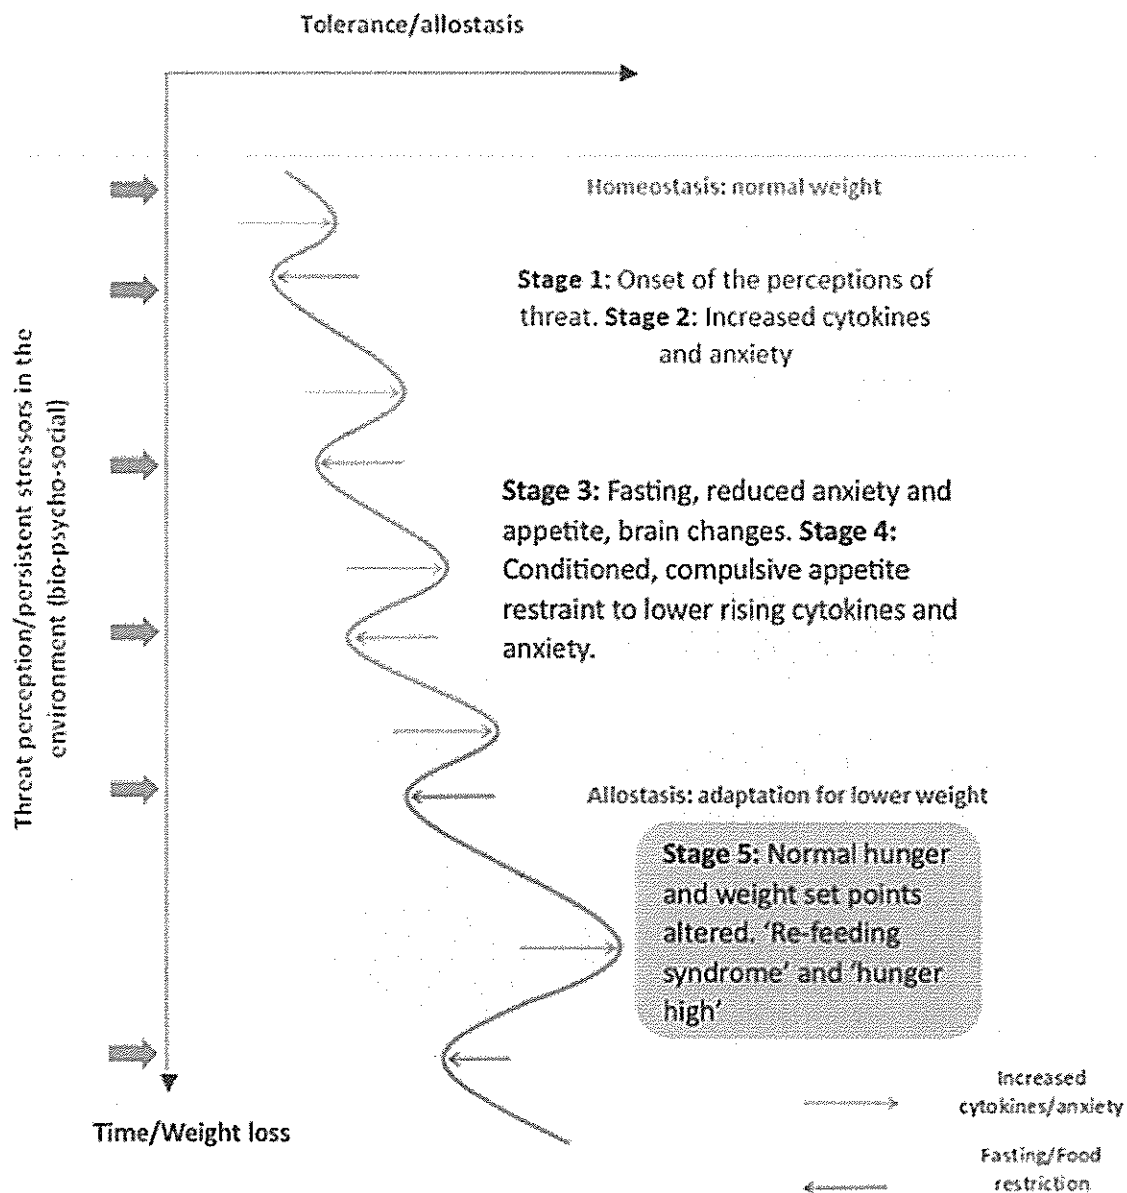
Tolerance/allostasis

Threat perception/persistent stressors in the environment (bio-psycho-social)

Homeostasis: normal weight

Stage 1: Onset of the perceptions of threat. Stage 2: Increased cytokines and anxiety

Stage 3: Fasting, reduced anxiety and appetite, brain changes. Stage 4: Conditioned, compulsive appetite restraint to lower rising cytokines and anxiety.

Allostasis: adaptation for lower weight

Stage 5: Normal hunger and weight set points altered. 'Re-feeding syndrome' and 'hunger high'

Time/Weight loss

Increased cytokines/anxiety

Fasting/Food restriction